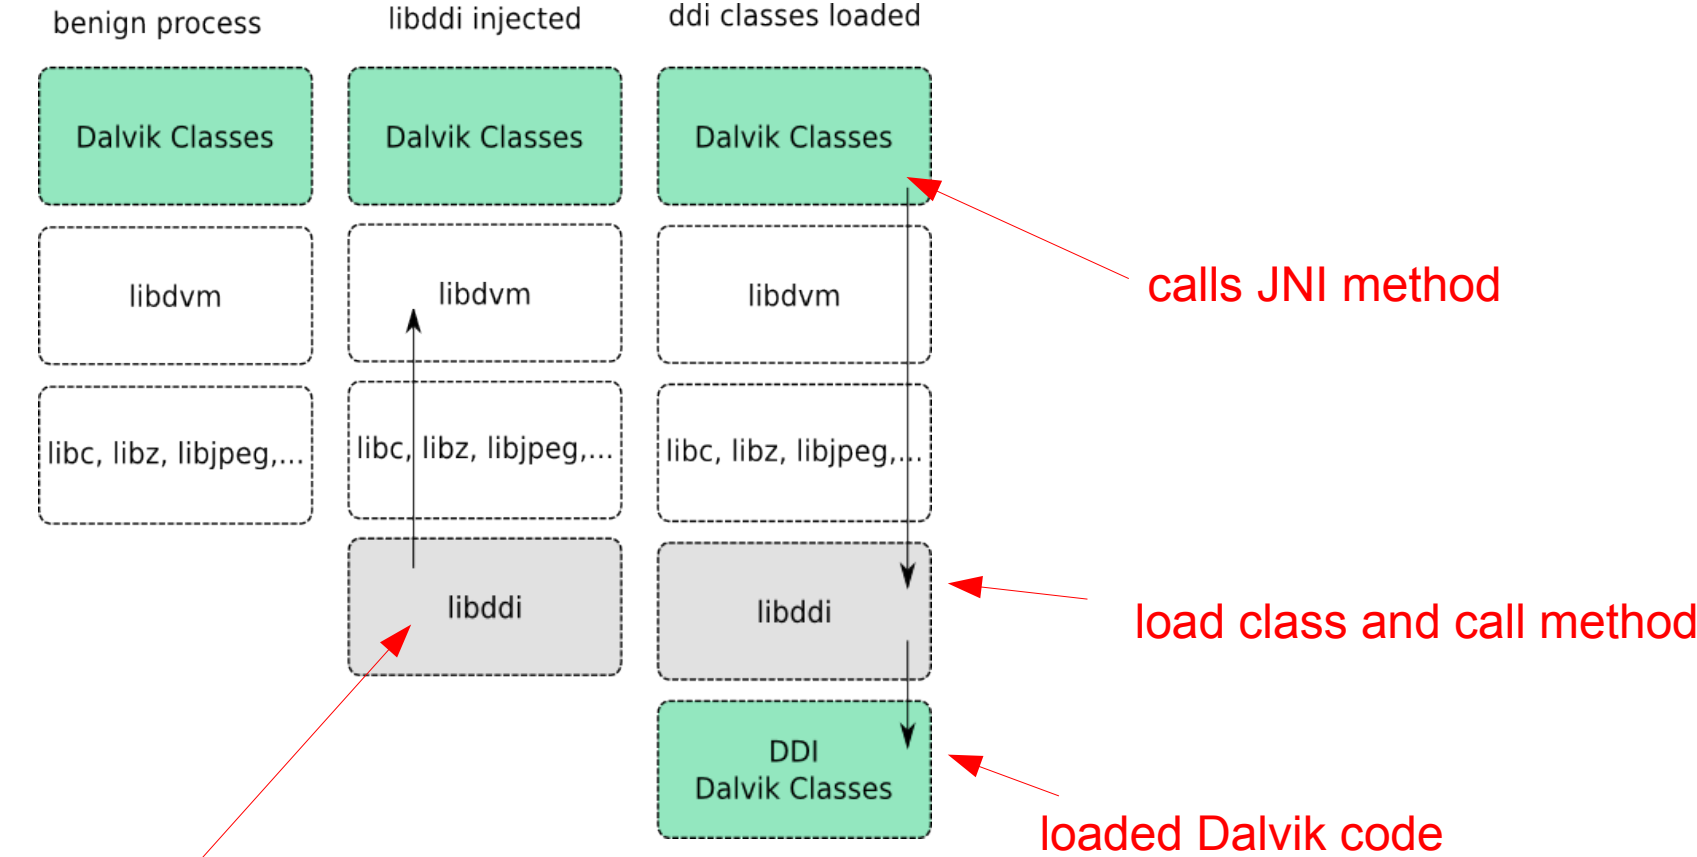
benign process

Dalvik Classes

libdvm

libc, libz, libjpeg,...

libddi injected

Dalvik Classes

libdvm

libc, libz, libjpeg,...

libddi

ddi classes loaded

Dalvik Classes

libdvm

libc, libz, libjpeg,...

libddi

DDI
Dalvik Classes

calls JNI method

load class and call method

loaded Dalvik code